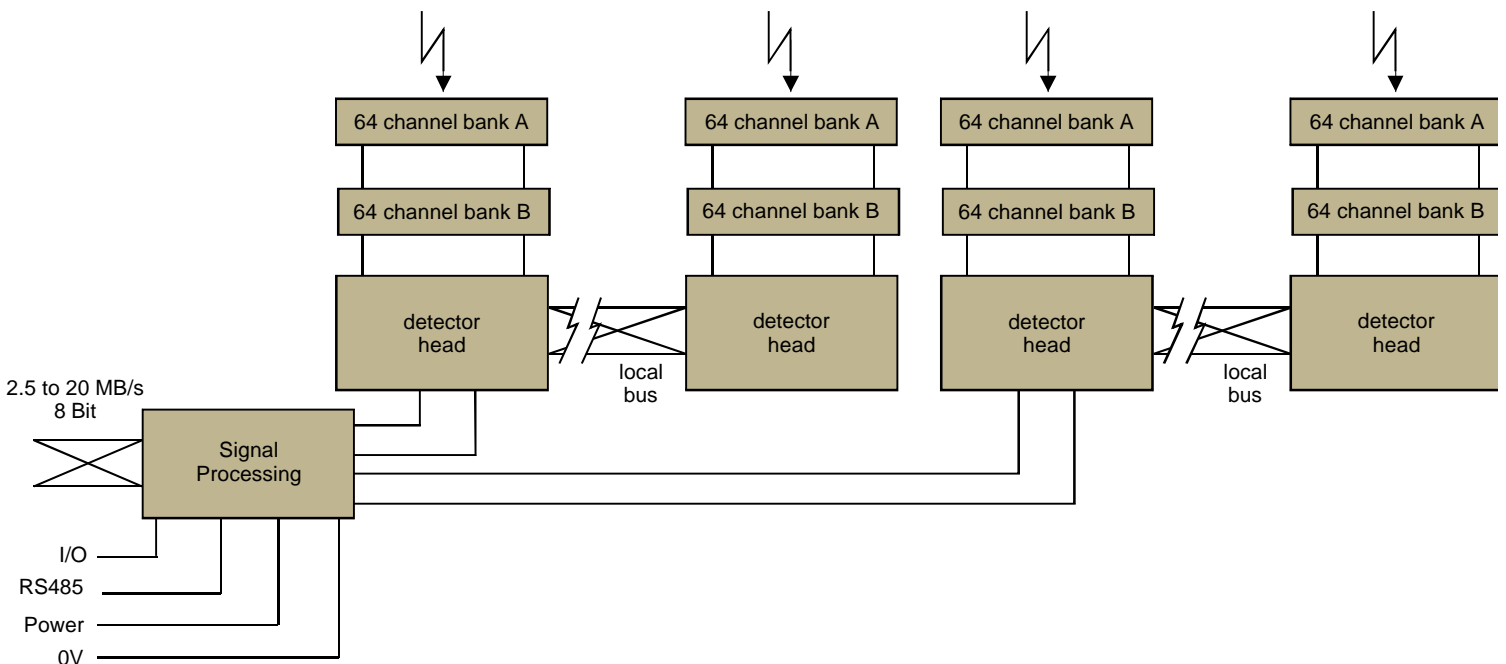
64 channel bank A

64 channel bank B

detector head

64 channel bank A

64 channel bank B

detector head

local bus

64 channel bank A

64 channel bank B

detector head

64 channel bank A

64 channel bank B

detector head

local bus

2.5 to 20 MB/s
8 Bit

Signal Processing

I/O

RS485

Power

0V